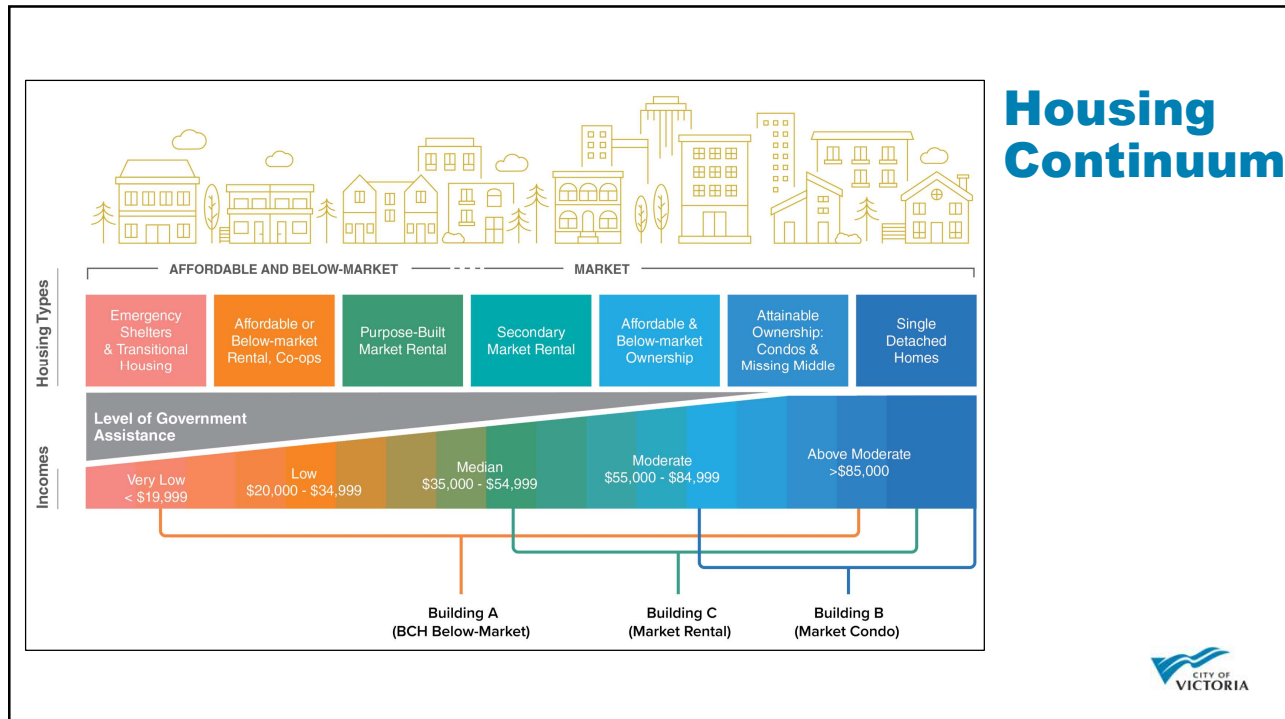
Housing Continuum

AFFORDABLE AND BELOW-MARKET

MARKET

Housing Types

Emergency Shelters & Transitional Housing

Affordable or Below-market Rental, Co-ops

Purpose-Built Market Rental

Secondary Market Rental

Affordable & Below-market Ownership

Attainable Ownership: Condos & Missing Middle

Single Detached Homes

Level of Government Assistance

Incomes

Very Low < $19,999

Low $20,000 - $34,999

Median $35,000 - $54,999

Moderate $55,000 - $84,999

Above Moderate >$85,000

Building A (BCH Below-Market)

Building C (Market Rental)

Building B (Market Condo)

CITY OF VICTORIA